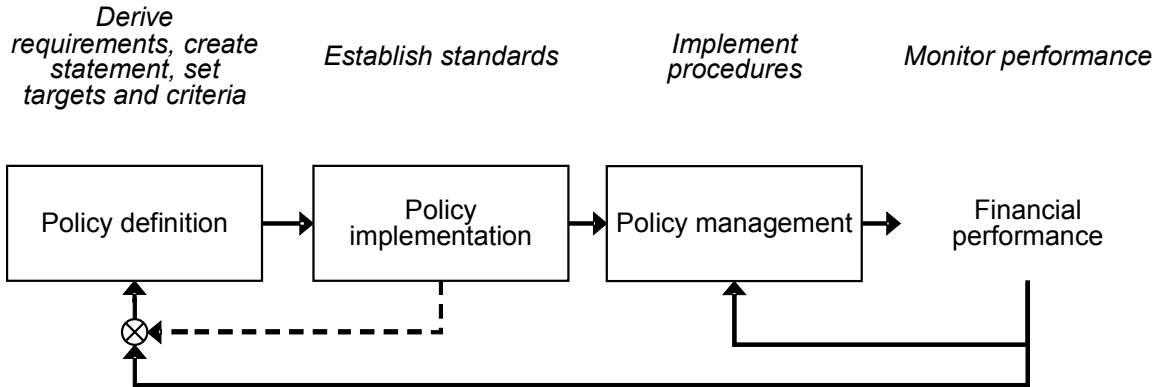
Derive requirements, create statement, set targets and criteria

Establish standards

Implement procedures

Monitor performance

Policy definition

Policy implementation

Policy management

Financial performance

$\otimes$